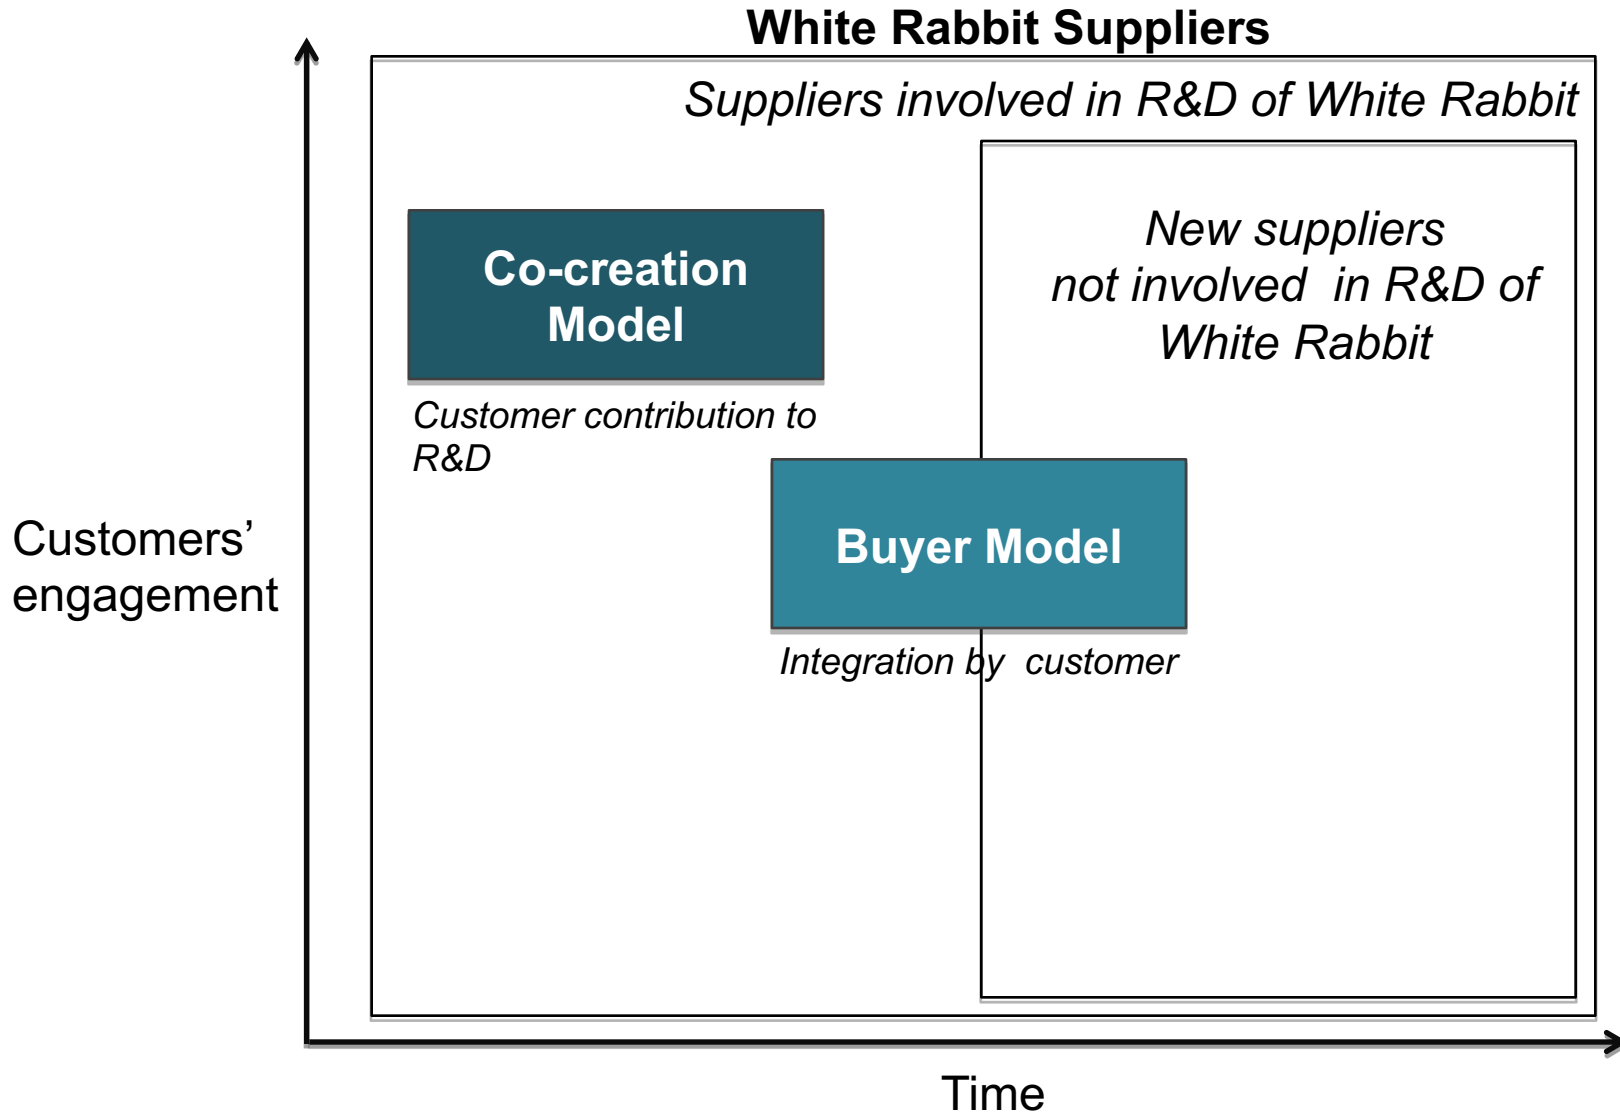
White Rabbit Suppliers

Suppliers involved in R&D of White Rabbit

Co-creation Model

Customer contribution to R&D

New suppliers not involved in R&D of White Rabbit

Buyer Model

Integration by customer

Customers' engagement

Time